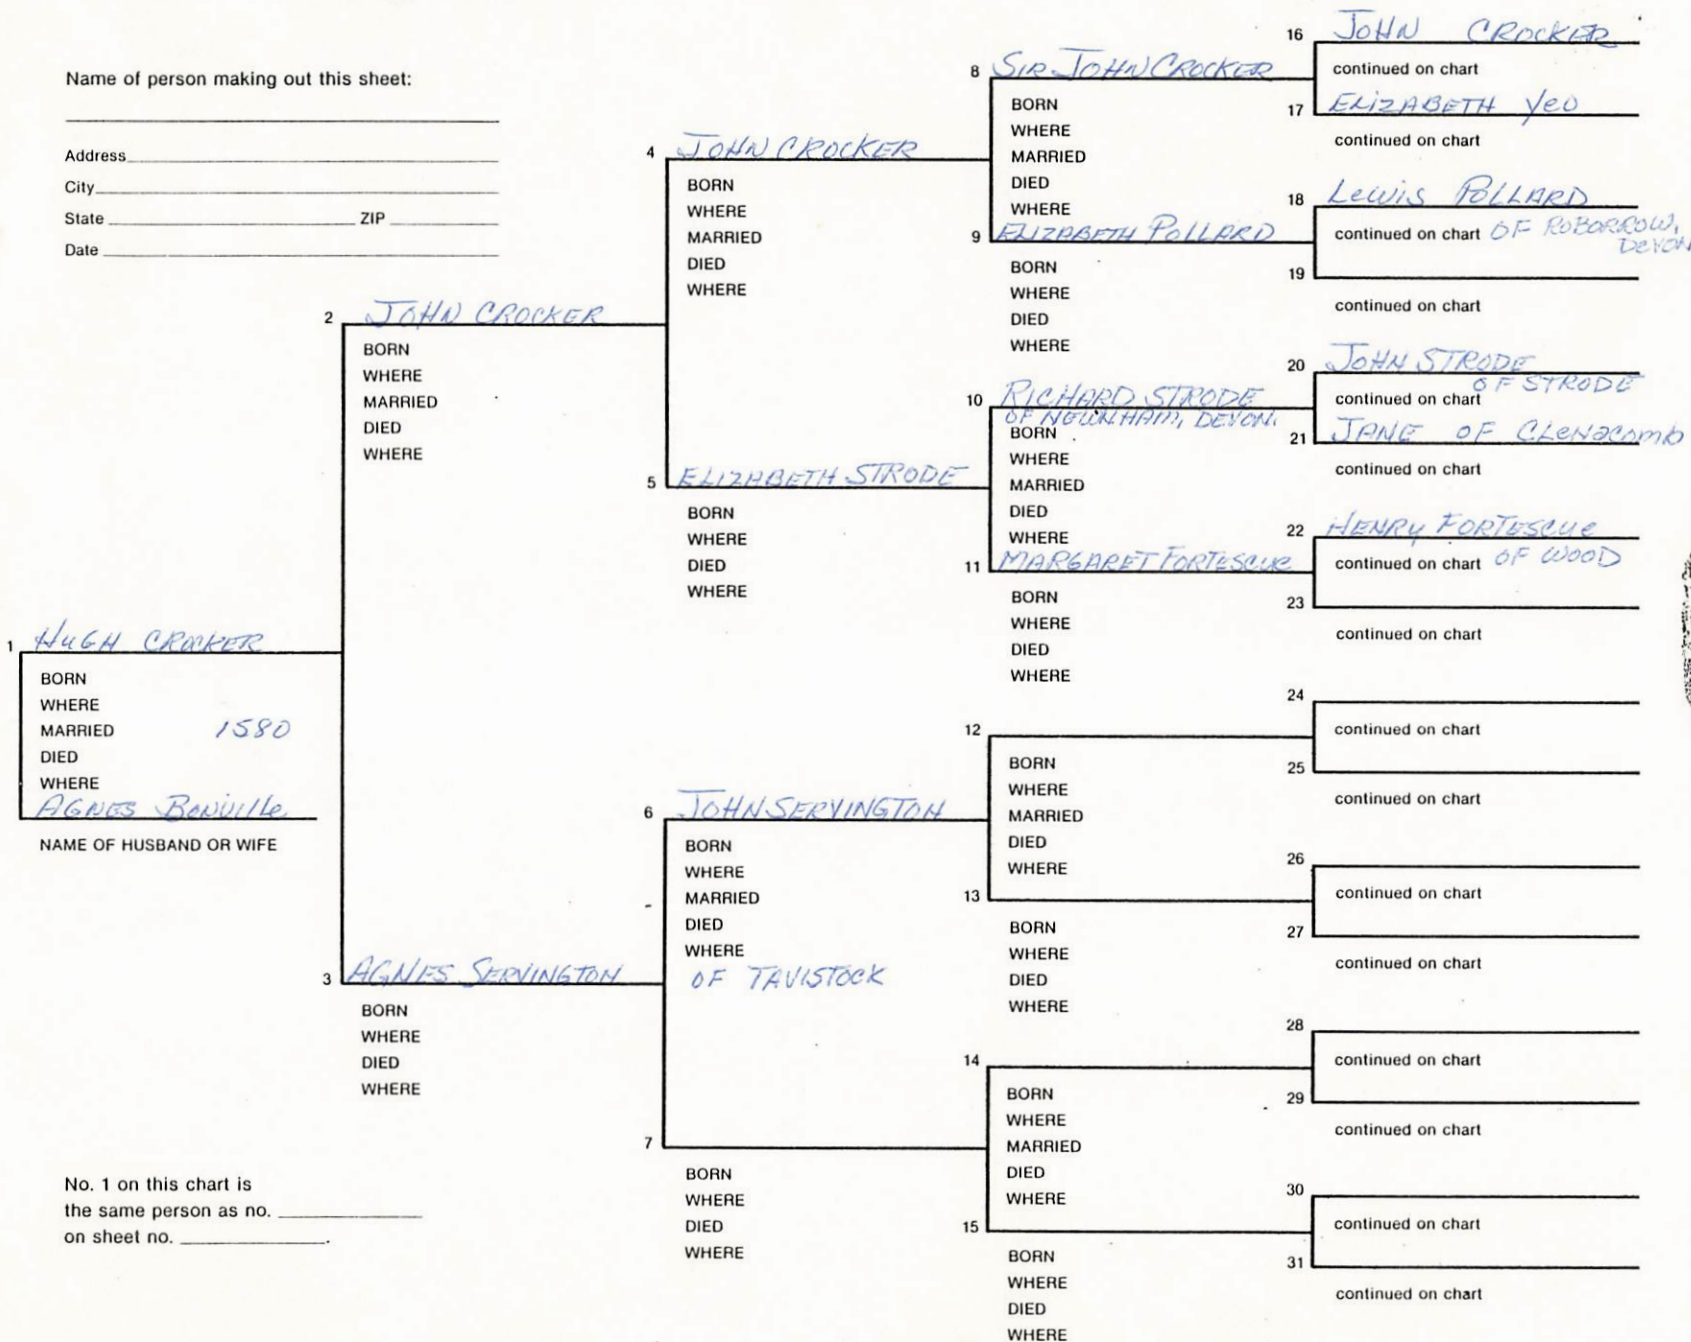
Name of person making out this sheet:

Address
City
State ZIP
Date

1 HUGH CROCKER
BORN
WHERE
MARRIED 1580
DIED
WHERE
AGNES BONVILLE
NAME OF HUSBAND OR WIFE

2 JOHN CROCKER
BORN
WHERE
MARRIED
DIED
WHERE

3 AGNES SERVINGTON
BORN
WHERE
DIED
WHERE

4 JOHN CROCKER
BORN
WHERE
MARRIED
DIED
WHERE

5 ELIZABETH STRODE
BORN
WHERE
DIED
WHERE

6 JOHN SERVINGTON
BORN
WHERE
MARRIED
DIED
WHERE
OF TAVISTOCK

7
BORN
WHERE
DIED
WHERE

8 SIR JOHN CROCKER
BORN
WHERE
MARRIED
DIED
WHERE

9 ELIZABETH POLLARD
BORN
WHERE
DIED
WHERE

10 RICHARD STRODE
OF NEWNHAM, DEVON
BORN
WHERE
MARRIED
DIED
WHERE

11 MARGARET FORTESCUE
BORN
WHERE
DIED
WHERE

12
BORN
WHERE
MARRIED
DIED
WHERE

13
BORN
WHERE
DIED
WHERE

14
BORN
WHERE
MARRIED
DIED
WHERE

15
BORN
WHERE
DIED
WHERE

16 JOHN CROCKER
continued on chart
17 ELIZABETH YEO
continued on chart
18 LEWIS POLLARD
continued on chart OF ROBORROW, DEVON
19
continued on chart
20 JOHN STRODE
continued on chart OF STRODE
21 JANE OF CLENACOMB
continued on chart
22 HENRY FORTESCUE
continued on chart OF WOOD
23
continued on chart
24
continued on chart
25
continued on chart
26
continued on chart
27
continued on chart
28
continued on chart
29
continued on chart
30
continued on chart
31
continued on chart

No. 1 on this chart is the same person as no. ______ on sheet no. ______.